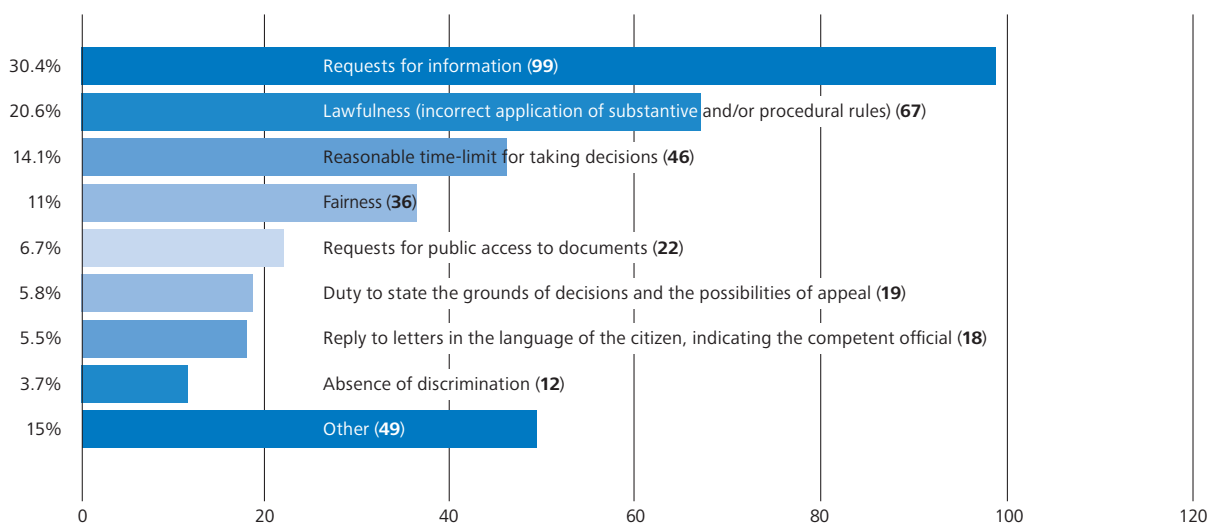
30.4% Requests for information (**99**)

20.6% Lawfulness (incorrect application of substantive and/or procedural rules) (**67**)

14.1% Reasonable time-limit for taking decisions (**46**)

11% Fairness (**36**)

6.7% Requests for public access to documents (**22**)

5.8% Duty to state the grounds of decisions and the possibilities of appeal (**19**)

5.5% Reply to letters in the language of the citizen, indicating the competent official (**18**)

3.7% Absence of discrimination (**12**)

15% Other (**49**)

0 20 40 60 80 100 120